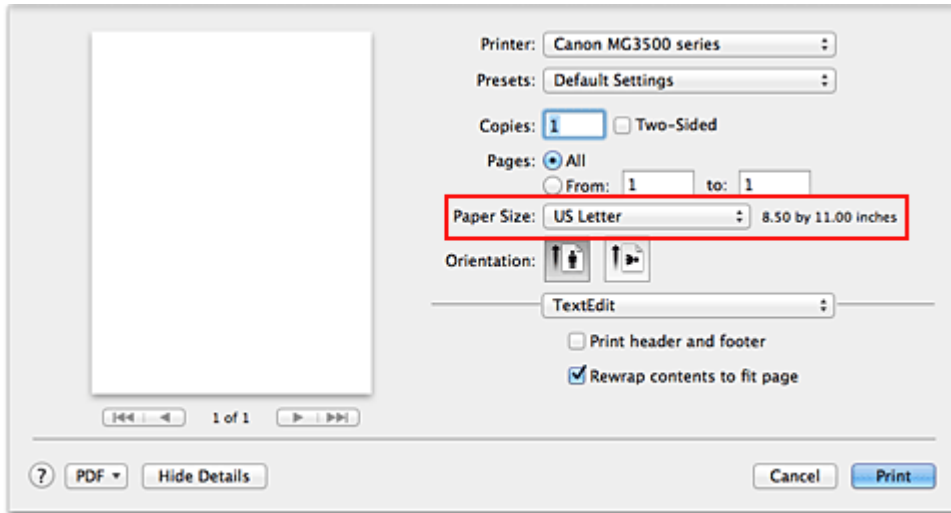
Printer: Canon MG3500 series
Presets: Default Settings
Copies: 1 Two-Sided
Pages: All
From: 1 to: 1
Paper Size: US Letter 8.50 by 11.00 inches
Orientation:
TextEdit
Print header and footer
Rewrap contents to fit page
1 of 1
?
PDF
Hide Details
Cancel
Print